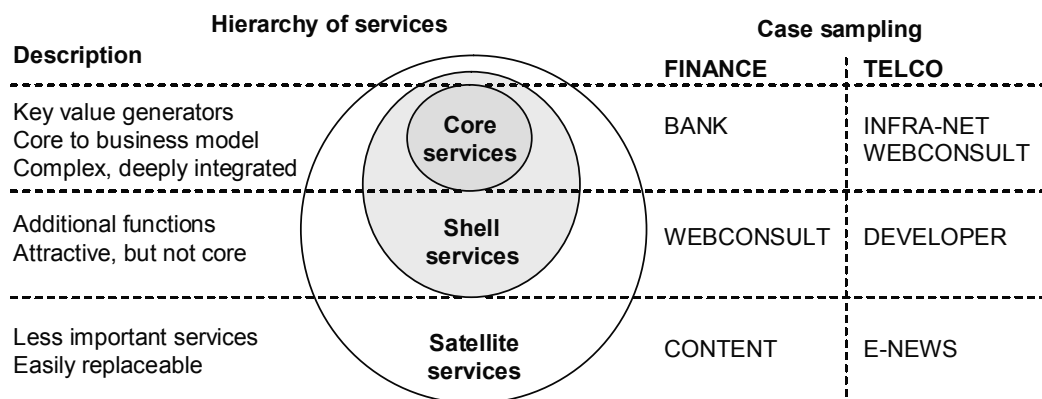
| Description | Hierarchy of services | Case sampling: FINANCE | Case sampling: TELCO |
|---|---|---|---|
| Key value generators<br>Core to business model<br>Complex, deeply integrated | Core services | BANK | INFRA-NET<br>WEBCONSULT |
| Additional functions<br>Attractive, but not core | Shell services | WEBCONSULT | DEVELOPER |
| Less important services<br>Easily replaceable | Satellite services | CONTENT | E-NEWS |